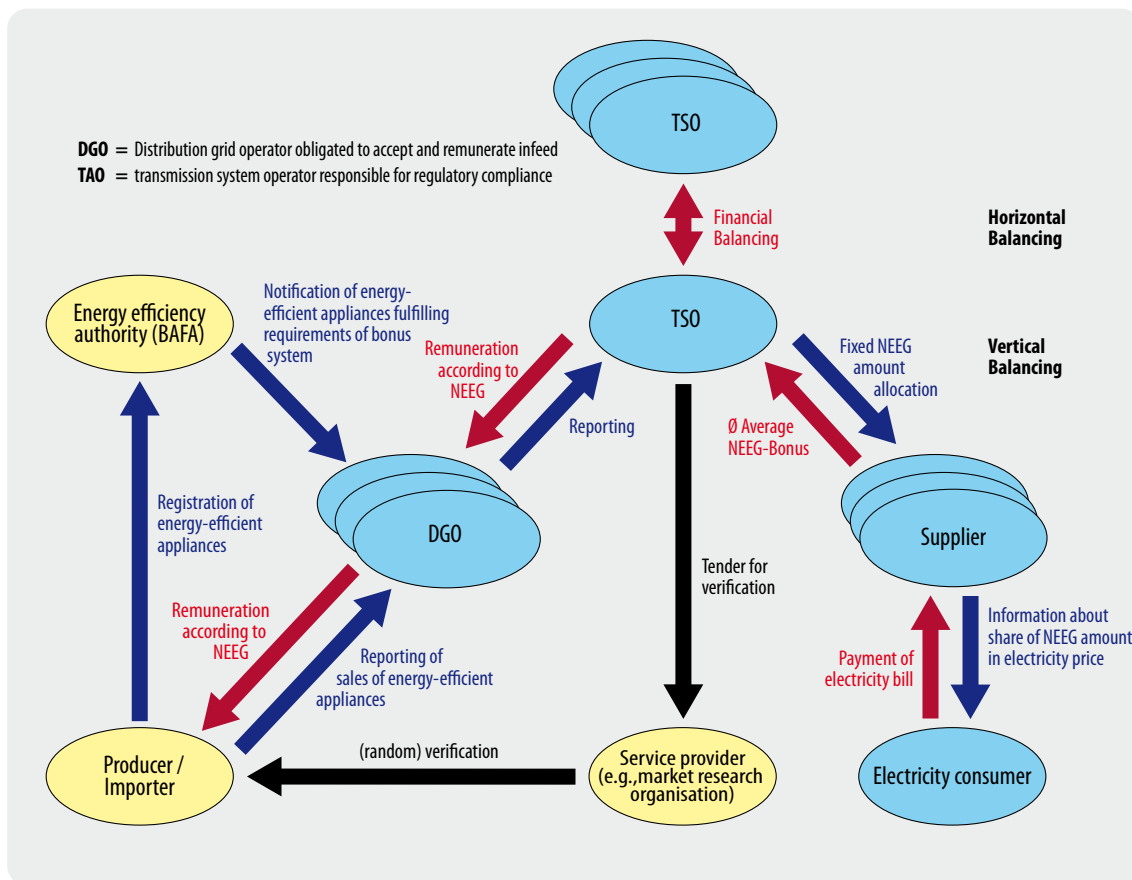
TSO

DGO = Distribution grid operator obligated to accept and remunerate infeed
TAO = transmission system operator responsible for regulatory compliance

Financial Balancing

Horizontal Balancing

Energy efficiency authority (BAFA)

Notification of energy-efficient appliances fulfilling requirements of bonus system

TSO

Remuneration according to NEEG

Fixed NEEG amount allocation

Vertical Balancing

Reporting

Ø Average NEEG-Bonus

Registration of energy-efficient appliances

DGO

Tender for verification

Supplier

Remuneration according to NEEG

Reporting of sales of energy-efficient appliances

Information about share of NEEG amount in electricity price

Payment of electricity bill

(random) verification

Producer / Importer

Service provider (e.g.,market research organisation)

Electricity consumer